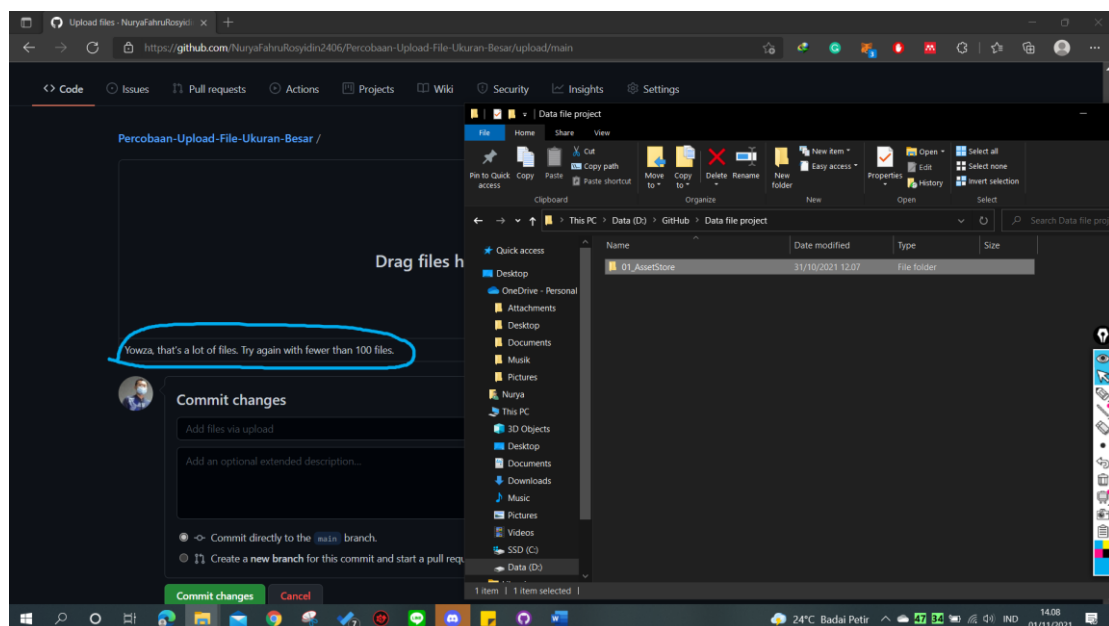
Upload files · NuryaFahruRosyidi ×

https://github.com/NuryaFahruRosyidin2406/Percobaan-Upload-File-Ukuran-Besar/upload/main

Code Issues Pull requests Actions Projects Wiki Security Insights Settings

Percobaan-Upload-File-Ukuran-Besar /

Drag files h

Yowza, that's a lot of files. Try again with fewer than 100 files.

Commit changes

Add files via upload

Add an optional extended description...

Commit directly to the main branch.

Create a new branch for this commit and start a pull requ

Commit changes Cancel

Data file project

File Home Share View

Pin to Quick access Copy Paste Cut Copy path Paste shortcut Clipboard

Move to Copy to Delete Rename Organize

New folder New item Easy access New

Properties Open Edit History Open

Select all Select none Invert selection Select

This PC > Data (D:) > GitHub > Data file project

Search Data file proj

Quick access
Desktop
OneDrive - Personal
Attachments
Desktop
Documents
Musik
Pictures
Nurya
This PC
3D Objects
Desktop
Documents
Downloads
Music
Pictures
Videos
SSD (C:)
Data (D:)

| Name | Date modified | Type | Size |
|---|---|---|---|
| 01_AssetStore | 31/10/2021 12.07 | File folder | |

1 item | 1 item selected |

24°C Badai Petir IND 14.08 01/11/2021